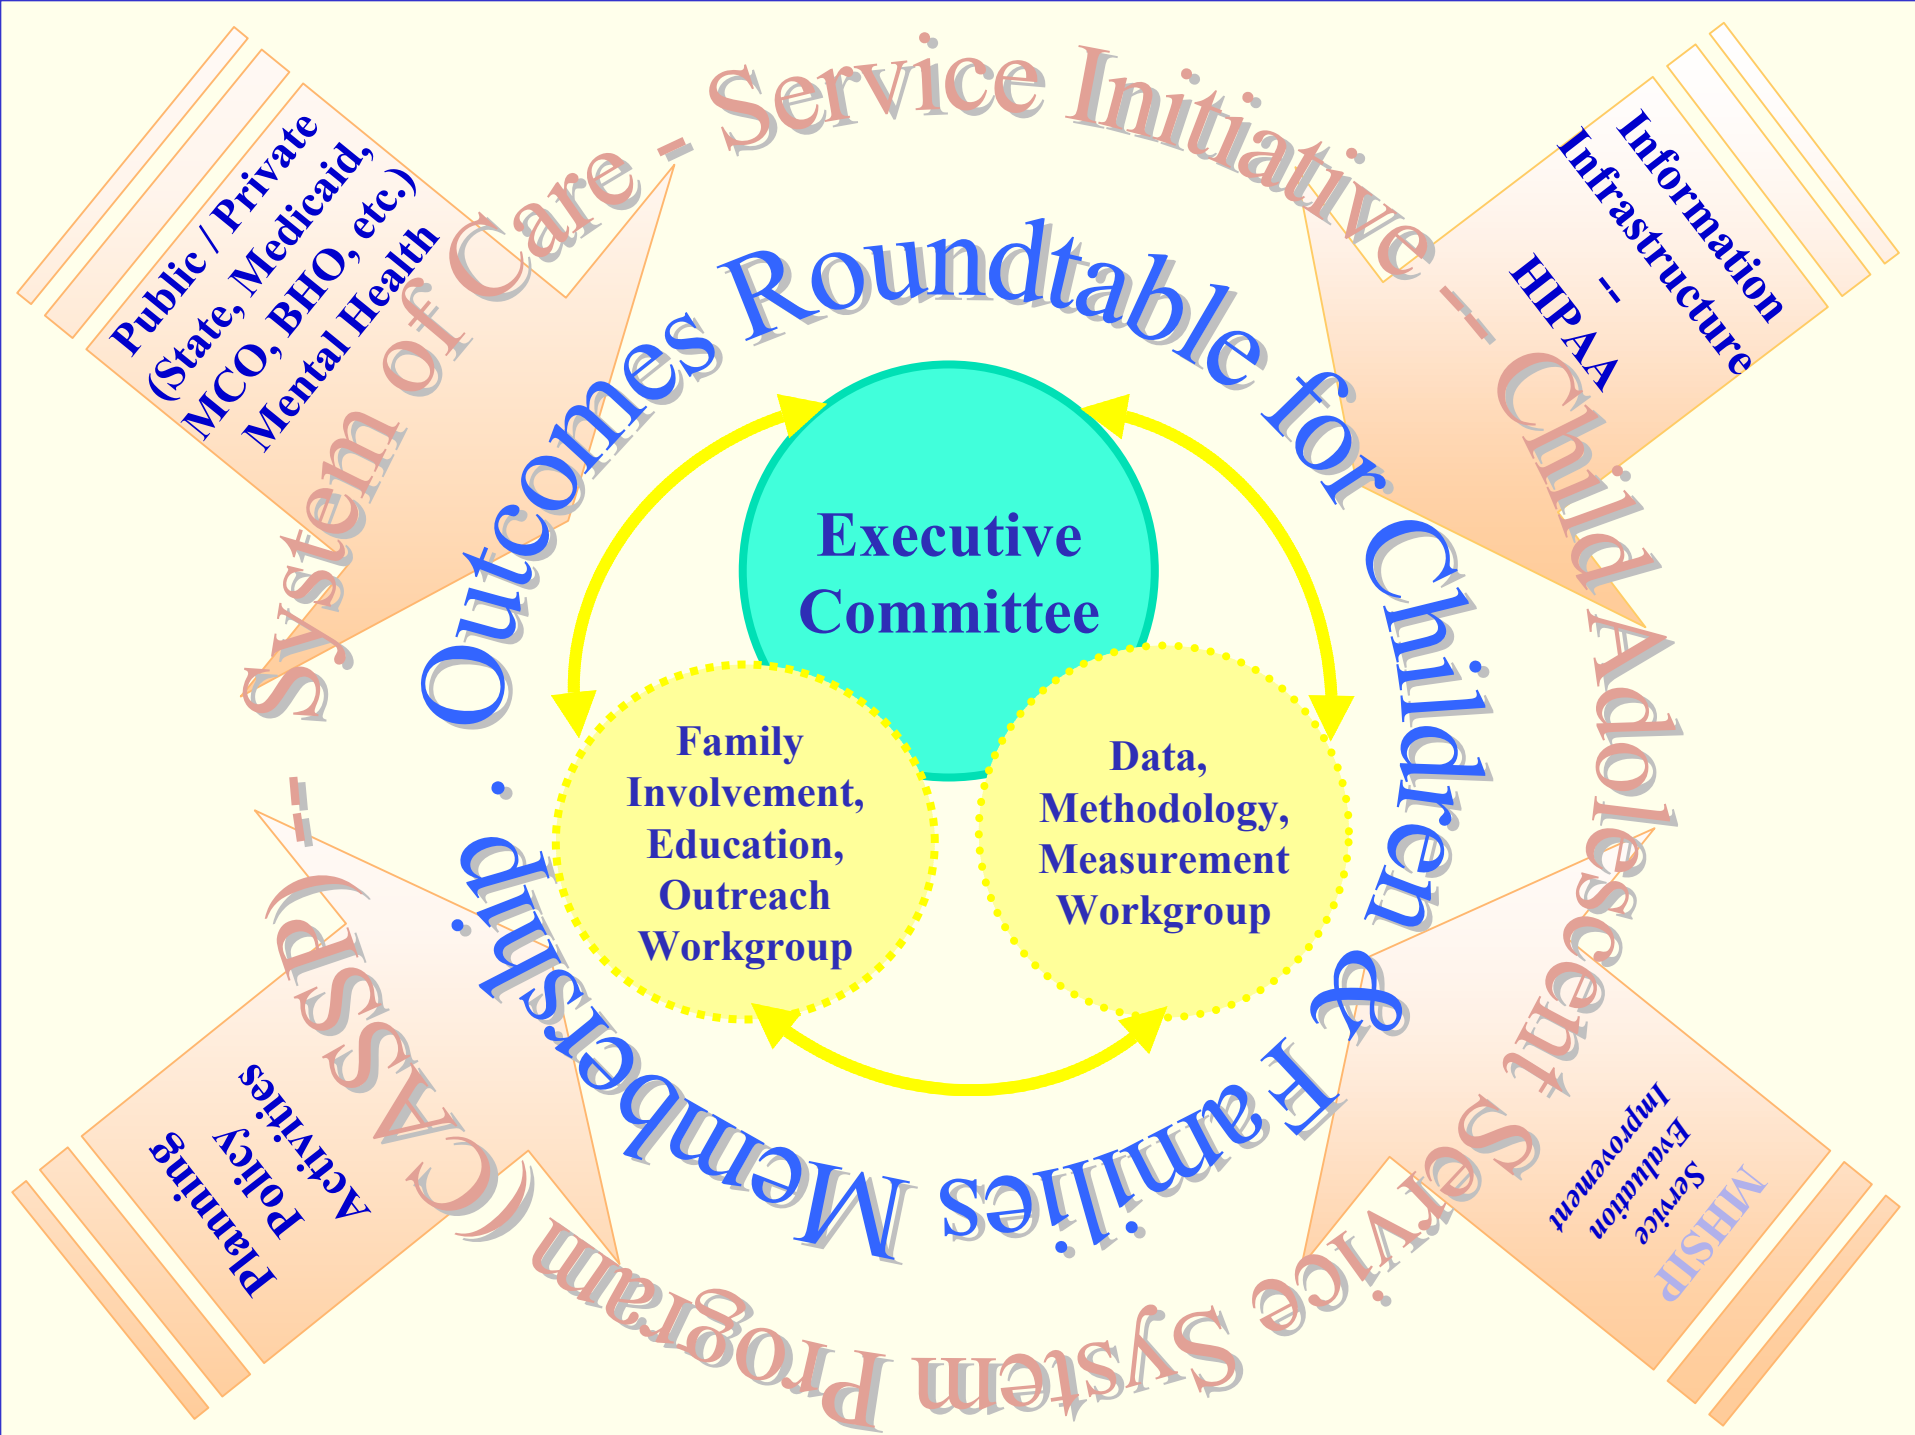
System of Care - Service Initiative -- Child Adolescent Service System Program (CASSP) --

Outcomes Roundtable for Children & Families Membership ·

Public / Private (State, Medicaid, MCO, BHO, etc.) Mental Health

Information Infrastructure -- HIPAA

Planning Policy Activities

MHSIP Service Evaluation Improvement

Executive Committee

Family Involvement, Education, Outreach Workgroup

Data, Methodology, Measurement Workgroup